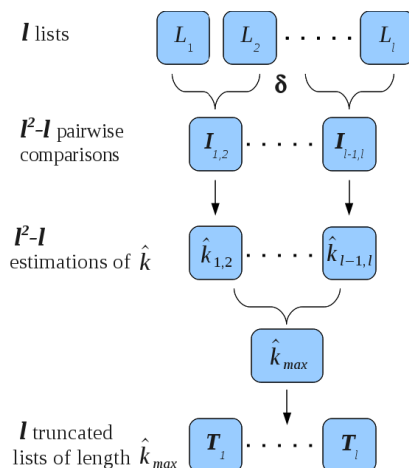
$l$ lists

$L_1$ $L_2$ · · · · · $L_l$

δ

$l^2$-$l$ pairwise comparisons

$I_{1,2}$ · · · · · $I_{l-1,l}$

$l^2$-$l$ estimations of $\hat{k}$

$\hat{k}_{1,2}$ · · · · · $\hat{k}_{l-1,l}$

$\hat{k}_{max}$

$l$ truncated lists of length $\hat{k}_{max}$

$T_1$ · · · · · $T_l$